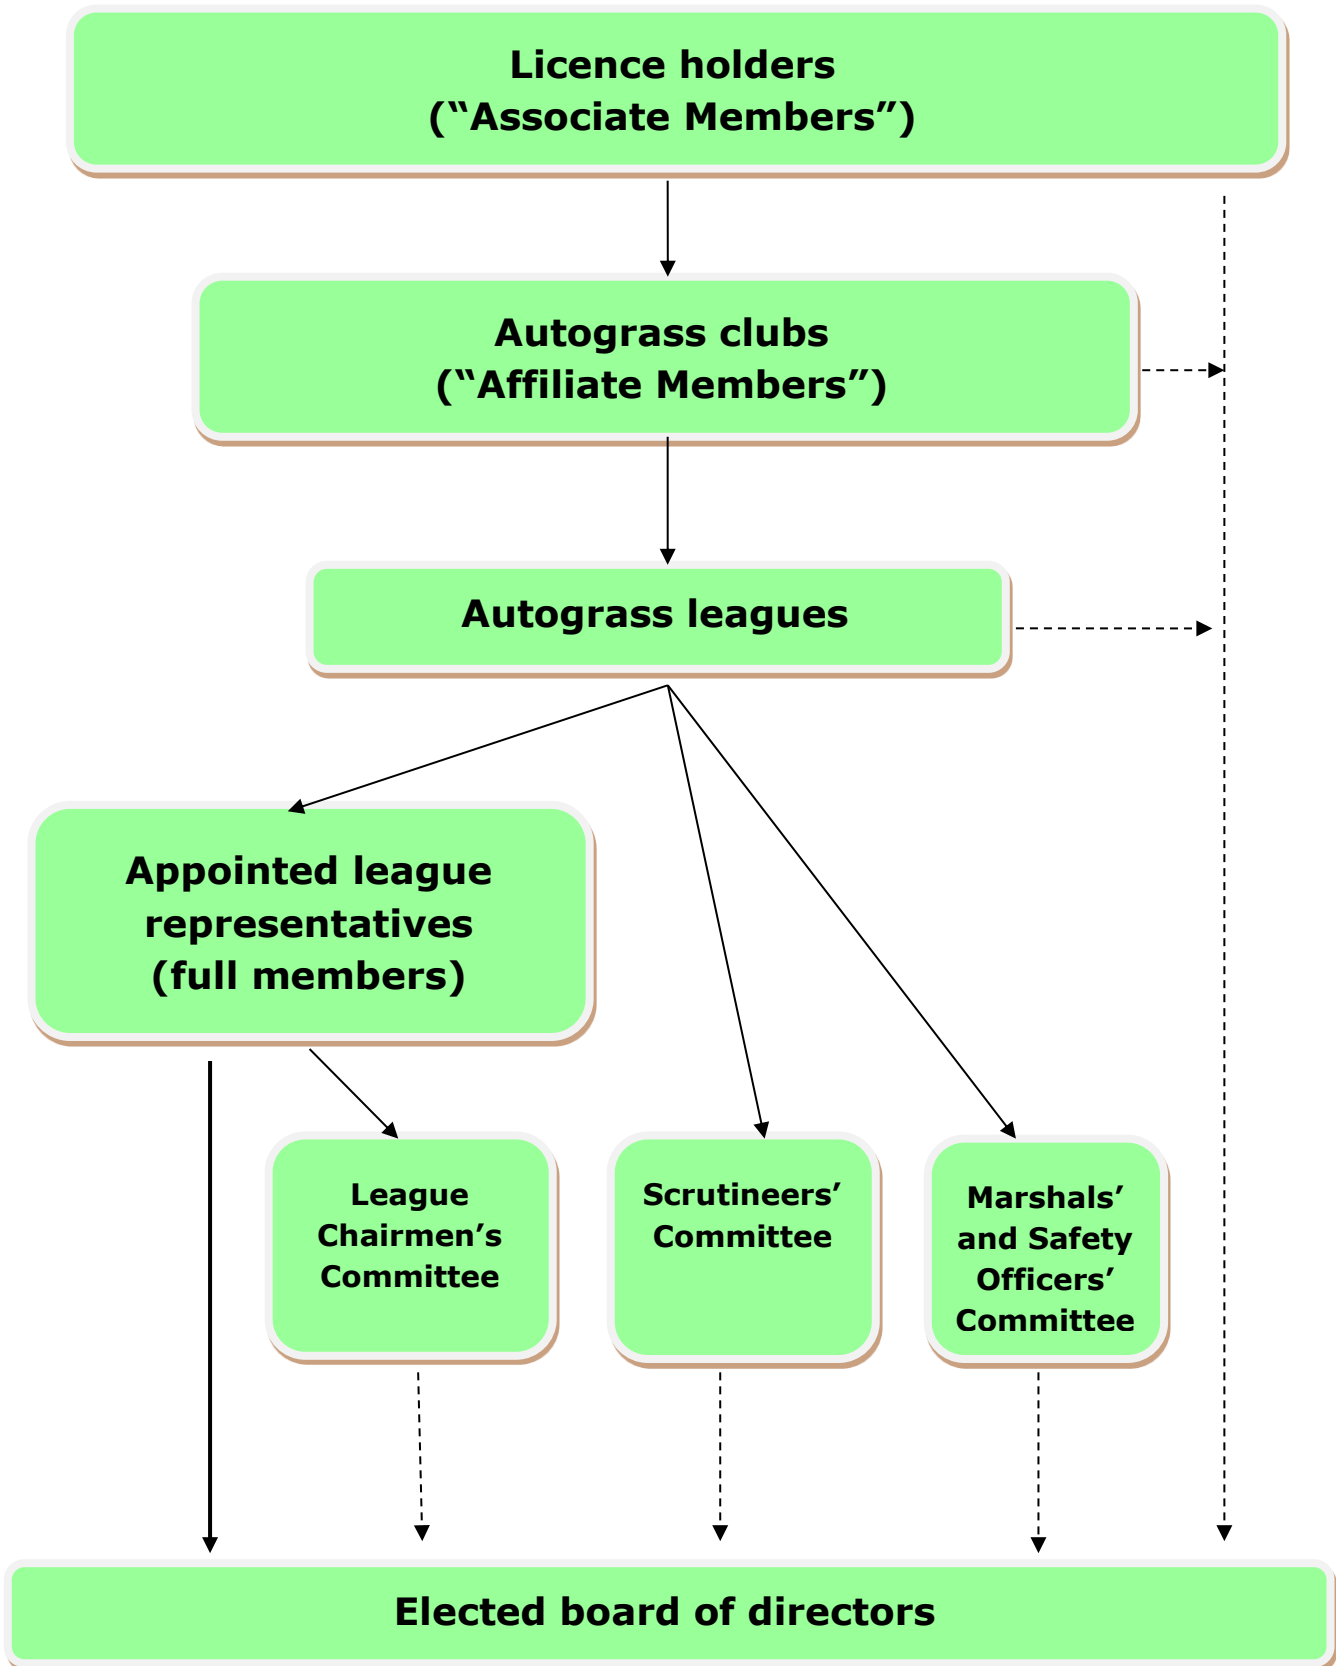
Licence holders
(“Associate Members”)

Autograss clubs
(“Affiliate Members”)

Autograss leagues

Appointed league representatives (full members)

League Chairmen’s Committee

Scrutineers’ Committee

Marshals’ and Safety Officers’ Committee

Elected board of directors